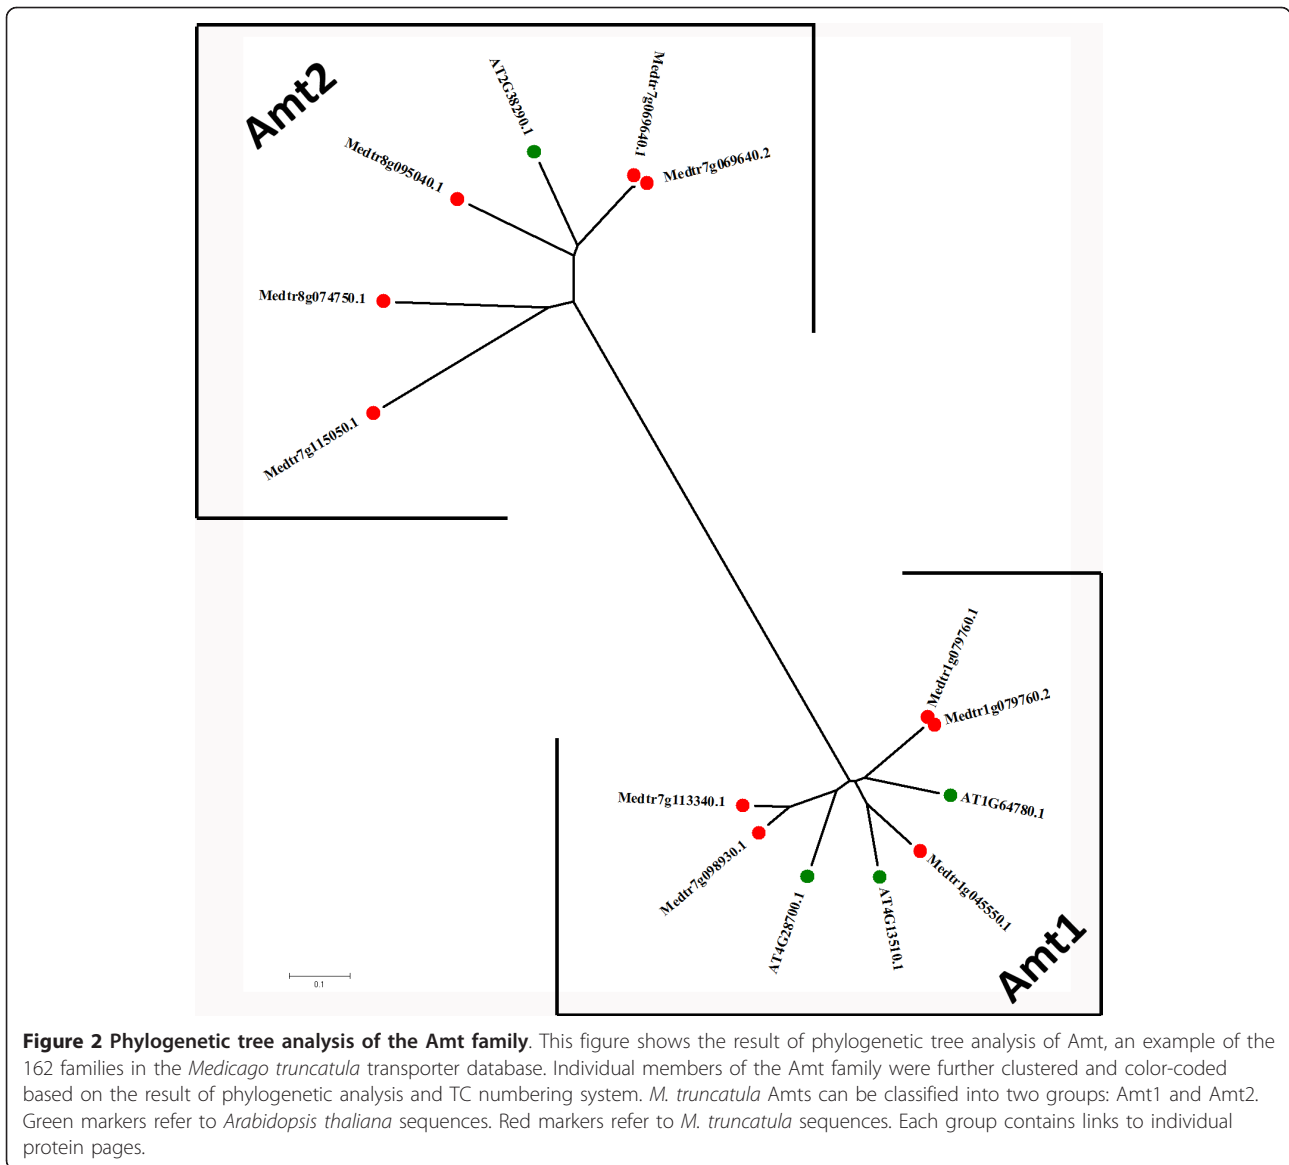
Amt2

AT2G38290.1

Medtr7g069640.1

Medtr7g069640.2

Medtr8g095040.1

Medtr8g074750.1

Medtr7g115050.1

Medtr1g079760.1

Medtr1g079760.2

AT1G64780.1

Medtr7g113340.1

Medtr7g098930.1

AT4G28700.1

AT4G13510.1

Medtr1g045550.1

Amt1

0.1

**Figure 2 Phylogenetic tree analysis of the Amt family**. This figure shows the result of phylogenetic tree analysis of Amt, an example of the 162 families in the *Medicago truncatula* transporter database. Individual members of the Amt family were further clustered and color-coded based on the result of phylogenetic analysis and TC numbering system. *M. truncatula* Amts can be classified into two groups: Amt1 and Amt2. Green markers refer to *Arabidopsis thaliana* sequences. Red markers refer to *M. truncatula* sequences. Each group contains links to individual protein pages.